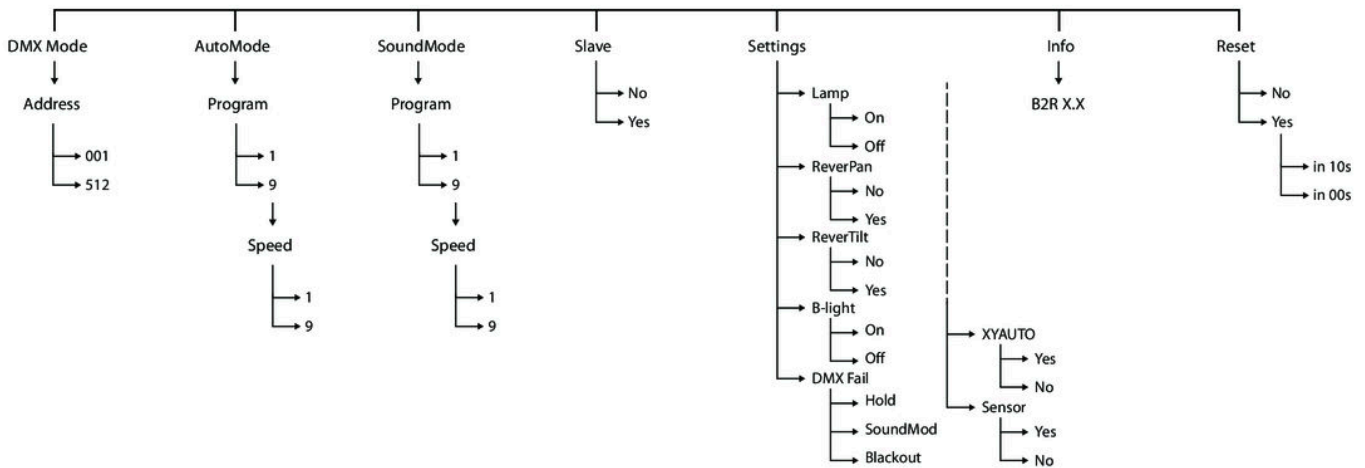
DMX Mode
Address
001
512

AutoMode
Program
1
9
Speed
1
9

SoundMode
Program
1
9
Speed
1
9

Slave
No
Yes

Settings
Lamp
On
Off
ReverPan
No
Yes
ReverTilt
No
Yes
B-light
On
Off
DMX Fail
Hold
SoundMod
Blackout
XYAUTO
Yes
No
Sensor
Yes
No

Info
B2R X.X

Reset
No
Yes
in 10s
in 00s